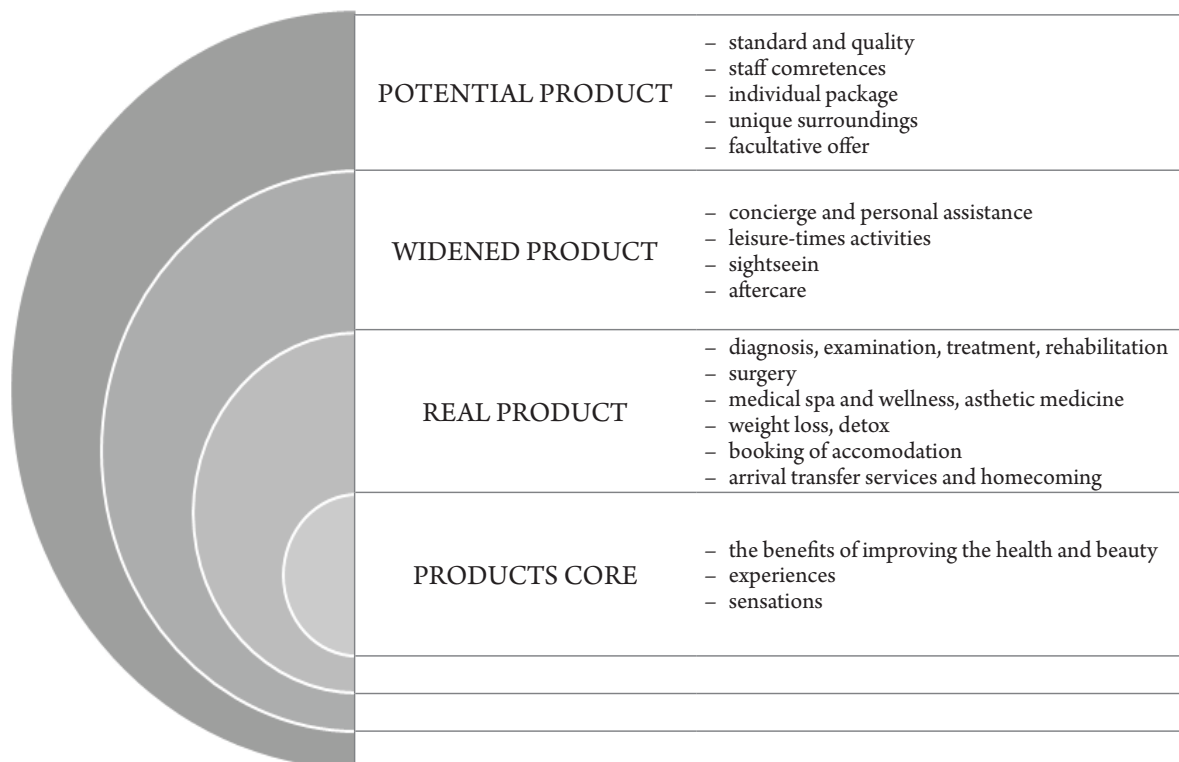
POTENTIAL PRODUCT

– standard and quality
– staff comretences
– individual package
– unique surroundings
– facultative offer

WIDENED PRODUCT

– concierge and personal assistance
– leisure-times activities
– sightseein
– aftercare

REAL PRODUCT

– diagnosis, examination, treatment, rehabilitation
– surgery
– medical spa and wellness, asthetic medicine
– weight loss, detox
– booking of accomodation
– arrival transfer services and homecoming

PRODUCTS CORE

– the benefits of improving the health and beauty
– experiences
– sensations